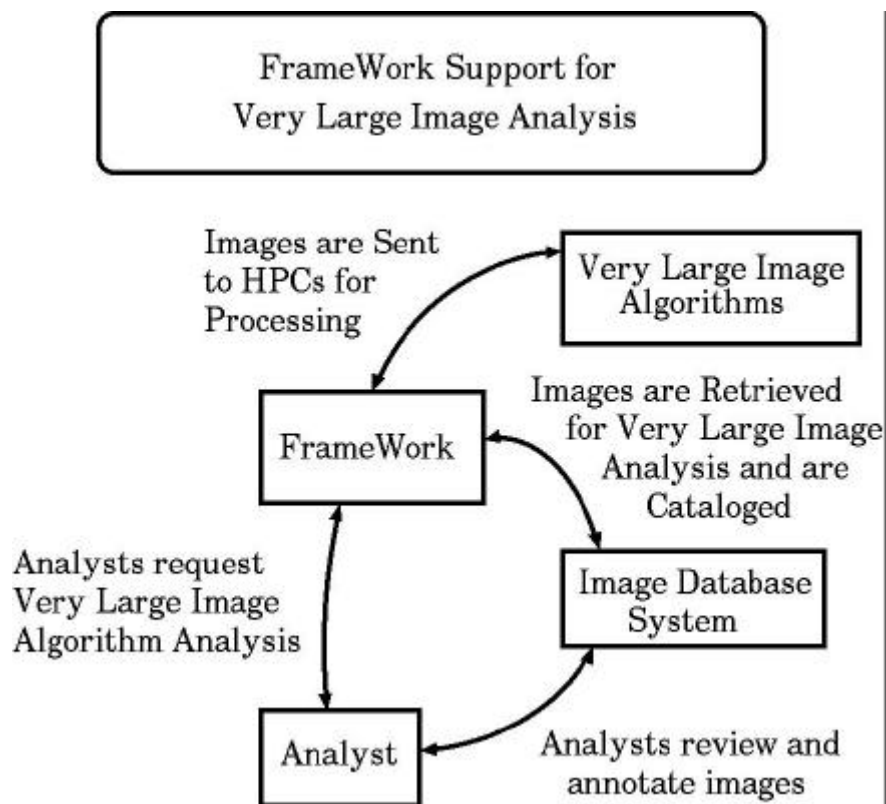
FrameWork Support for Very Large Image Analysis

Images are Sent to HPCs for Processing

Very Large Image Algorithms

Images are Retrieved for Very Large Image Analysis and are Cataloged

FrameWork

Analysts request Very Large Image Algorithm Analysis

Image Database System

Analyst

Analysts review and annotate images